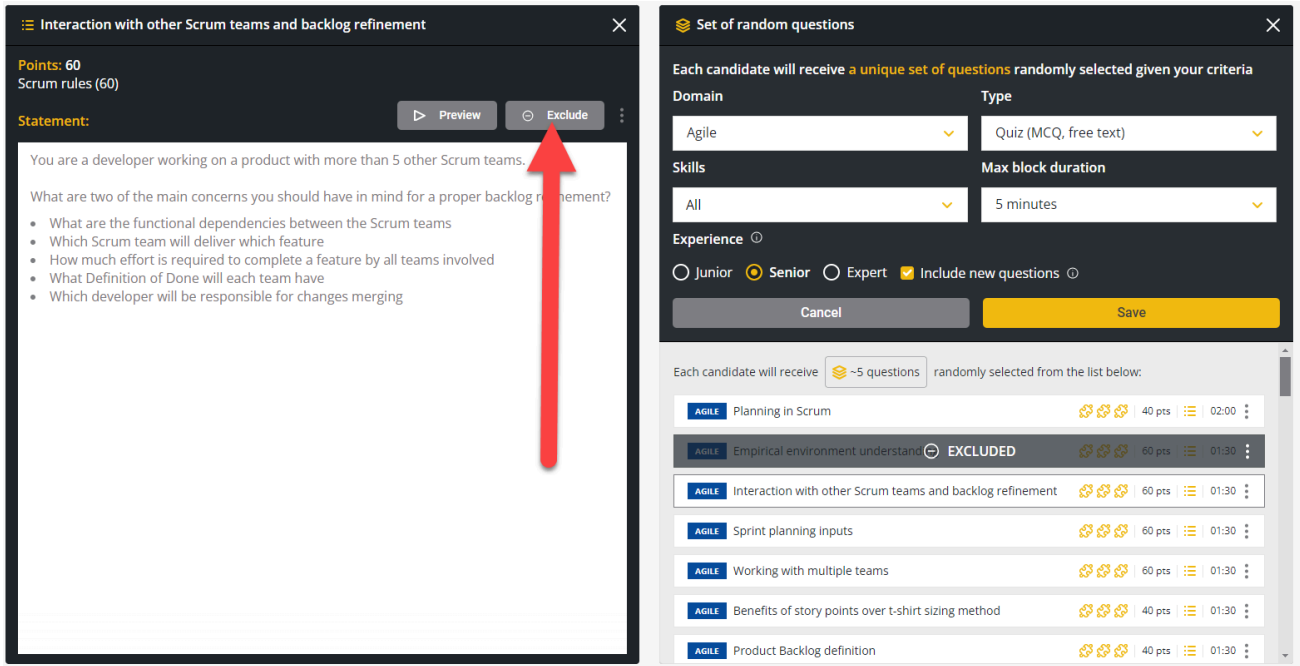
Interaction with other Scrum teams and backlog refinement

Points: 60
Scrum rules (60)

Statement:

Preview Exclude

You are a developer working on a product with more than 5 other Scrum teams.

What are two of the main concerns you should have in mind for a proper backlog re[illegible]ement?

- What are the functional dependencies between the Scrum teams
- Which Scrum team will deliver which feature
- How much effort is required to complete a feature by all teams involved
- What Definition of Done will each team have
- Which developer will be responsible for changes merging

Set of random questions

Each candidate will receive a unique set of questions randomly selected given your criteria

Domain
Agile

Type
Quiz (MCQ, free text)

Skills
All

Max block duration
5 minutes

Experience

Junior Senior Expert Include new questions

Cancel Save

Each candidate will receive ~5 questions randomly selected from the list below:

| | | | |
|---|---|---|---|
| AGILE Planning in Scrum | 40 pts | 02:00 |
| AGILE Empirical environment understand EXCLUDED | 60 pts | 01:30 |
| AGILE Interaction with other Scrum teams and backlog refinement | 60 pts | 01:30 |
| AGILE Sprint planning inputs | 60 pts | 01:30 |
| AGILE Working with multiple teams | 60 pts | 01:30 |
| AGILE Benefits of story points over t-shirt sizing method | 40 pts | 01:30 |
| AGILE Product Backlog definition | 40 pts | 01:30 |